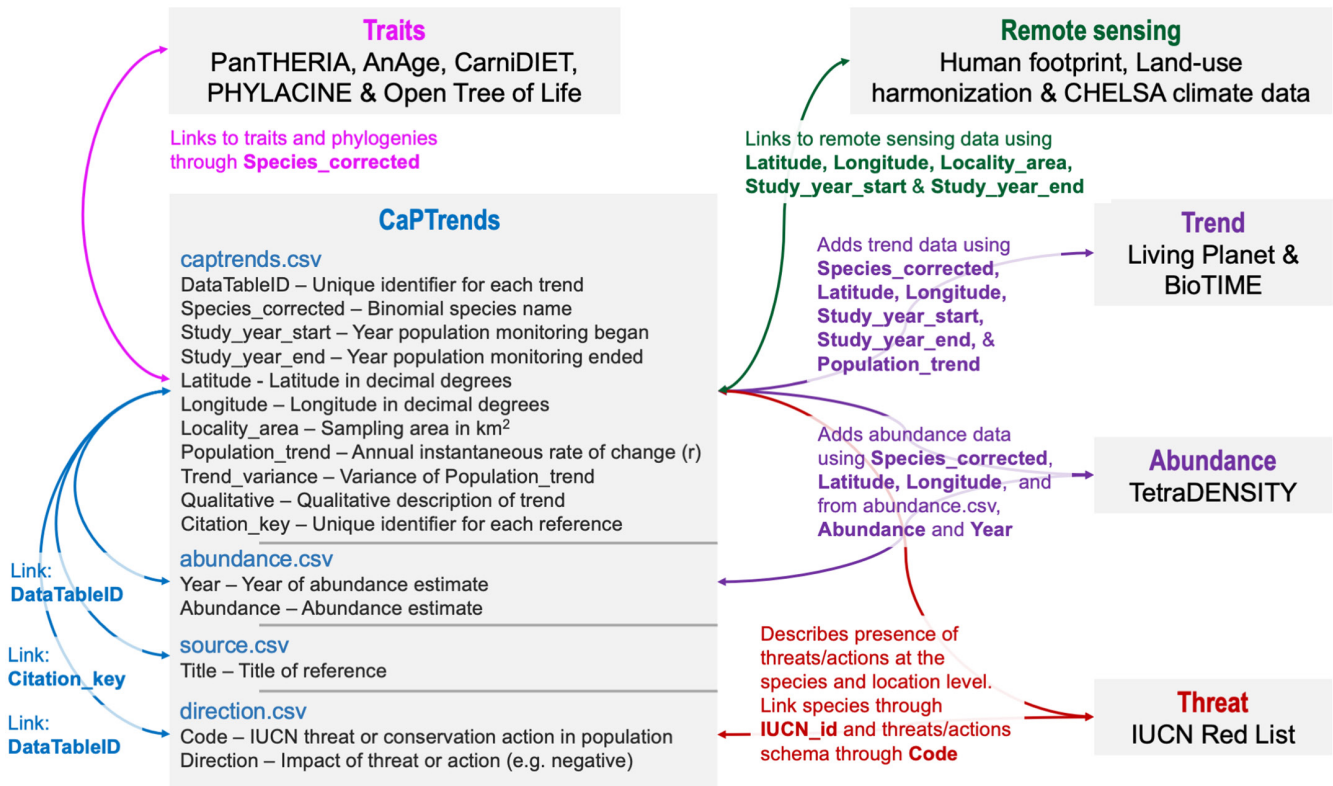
Traits
PanTHERIA, AnAge, CarniDIET, PHYLACINE & Open Tree of Life

Links to traits and phylogenies through Species_corrected

Remote sensing
Human footprint, Land-use harmonization & CHELSA climate data

Links to remote sensing data using Latitude, Longitude, Locality_area, Study_year_start & Study_year_end

CaPTrends

captrends.csv
DataTableID – Unique identifier for each trend
Species_corrected – Binomial species name
Study_year_start – Year population monitoring began
Study_year_end – Year population monitoring ended
Latitude - Latitude in decimal degrees
Longitude – Longitude in decimal degrees
Locality_area – Sampling area in km$^2$
Population_trend – Annual instantaneous rate of change (r)
Trend_variance – Variance of Population_trend
Qualitative – Qualitative description of trend
Citation_key – Unique identifier for each reference

abundance.csv
Year – Year of abundance estimate
Abundance – Abundance estimate

source.csv
Title – Title of reference

direction.csv
Code – IUCN threat or conservation action in population
Direction – Impact of threat or action (e.g. negative)

Link: DataTableID

Link: Citation_key

Link: DataTableID

Adds trend data using Species_corrected, Latitude, Longitude, Study_year_start, Study_year_end, & Population_trend

Trend
Living Planet & BioTIME

Adds abundance data using Species_corrected, Latitude, Longitude, and from abundance.csv, Abundance and Year

Abundance
TetraDENSITY

Describes presence of threats/actions at the species and location level. Link species through IUCN_id and threats/actions schema through Code

Threat
IUCN Red List